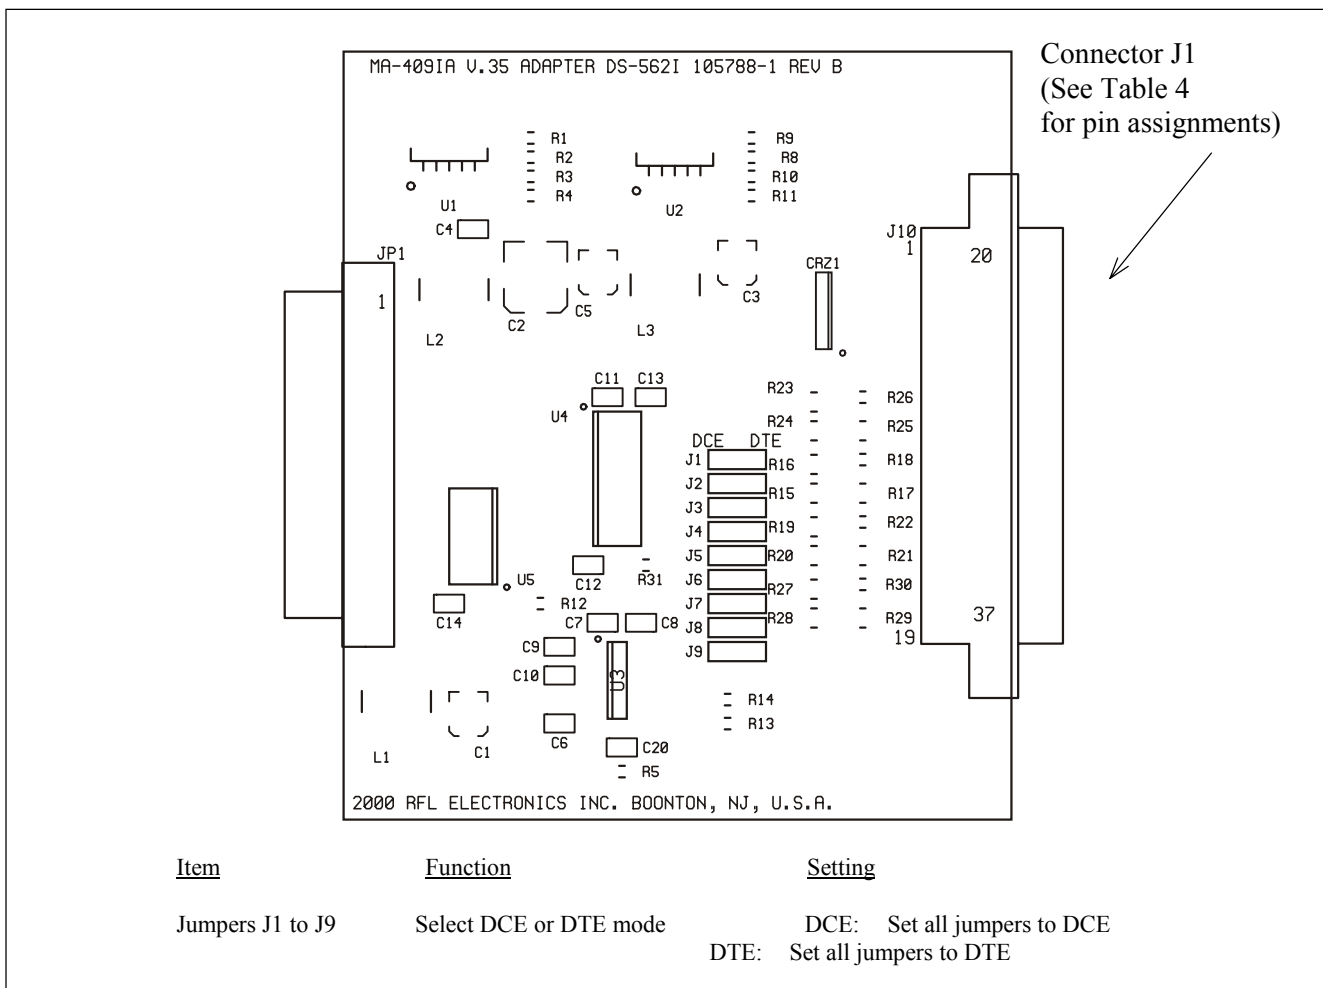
MA-409IA V.35 ADAPTER DS-562I 105788-1 REV B

Connector J1 (See Table 4 for pin assignments)

R1
R2
R3
R4
U1
R9
R8
R10
R11
U2
C4
JP1
1
J10
1
20
CRZ1
C3
L2
C2
C5
L3
C11
C13
U4
R23
R24
R26
R25
DCE DTE
J1
J2
J3
J4
J5
J6
J7
J8
J9
R16
R15
R19
R20
R27
R28
R18
R17
R22
R21
R30
R29
37
19
U5
C12
R31
R12
C14
C7
C8
C9
C10
U3
R14
R13
C6
C20
R5
L1
C1

2000 RFL ELECTRONICS INC. BOONTON, NJ, U.S.A.

| Item | Function | Setting |
|---|---|---|
| Jumpers J1 to J9 | Select DCE or DTE mode | DCE: Set all jumpers to DCE<br>DTE: Set all jumpers to DTE |